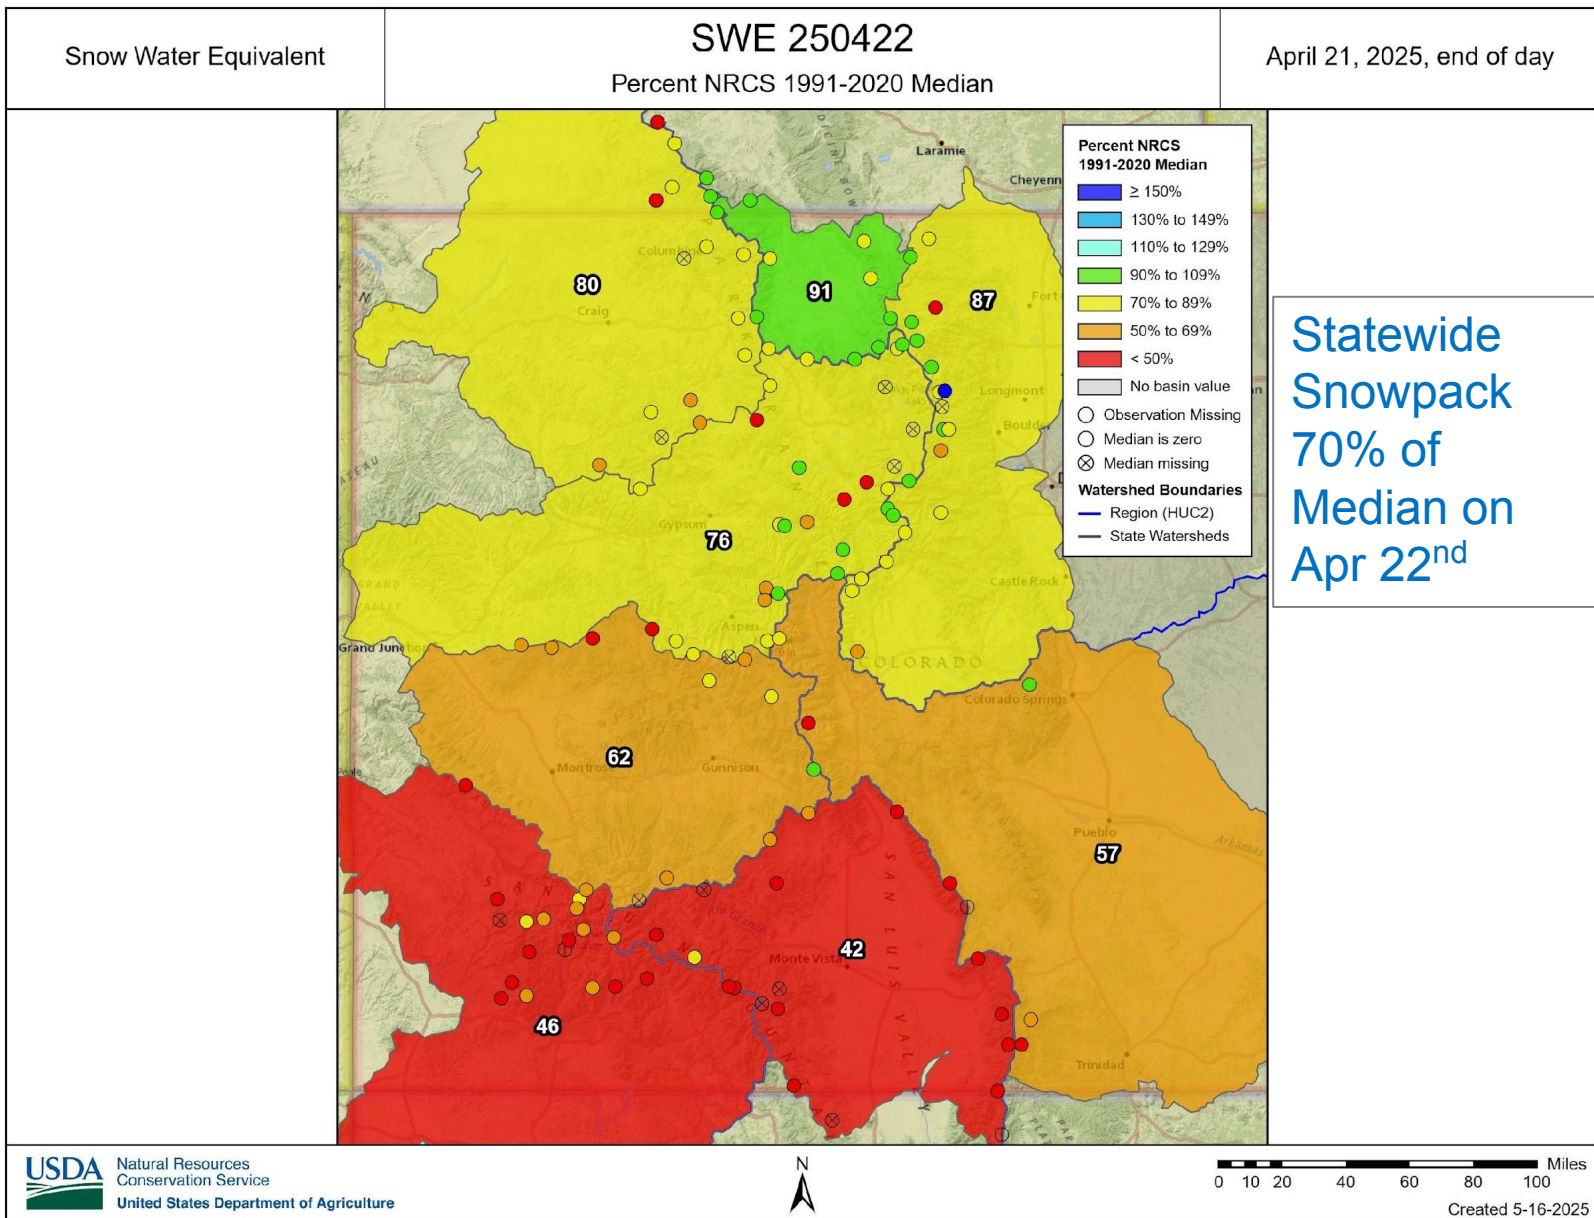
Snow Water Equivalent

SWE 250422

Percent NRCS 1991-2020 Median

April 21, 2025, end of day

Percent NRCS 1991-2020 Median
≥ 150%
130% to 149%
110% to 129%
90% to 109%
70% to 89%
50% to 69%
< 50%
No basin value
Observation Missing
Median is zero
Median missing
Watershed Boundaries
Region (HUC2)
State Watersheds

Laramie
Cheyenn
Columbine
Craig
Fort
Longmont
Boulder
Gypsum
Castle Rock
Aspen
Grand Junction
COLORADO
Colorado Springs
Montrose
Gunnison
Pueblo
Monte Vista
Trinidad
Arkansas
Rio Grande
SAN LUIS VALL

80
91
87
76
62
57
42
46

Statewide Snowpack 70% of Median on Apr 22$^{nd}$

USDA Natural Resources Conservation Service
United States Department of Agriculture

N

Miles
0 10 20 40 60 80 100
Created 5-16-2025